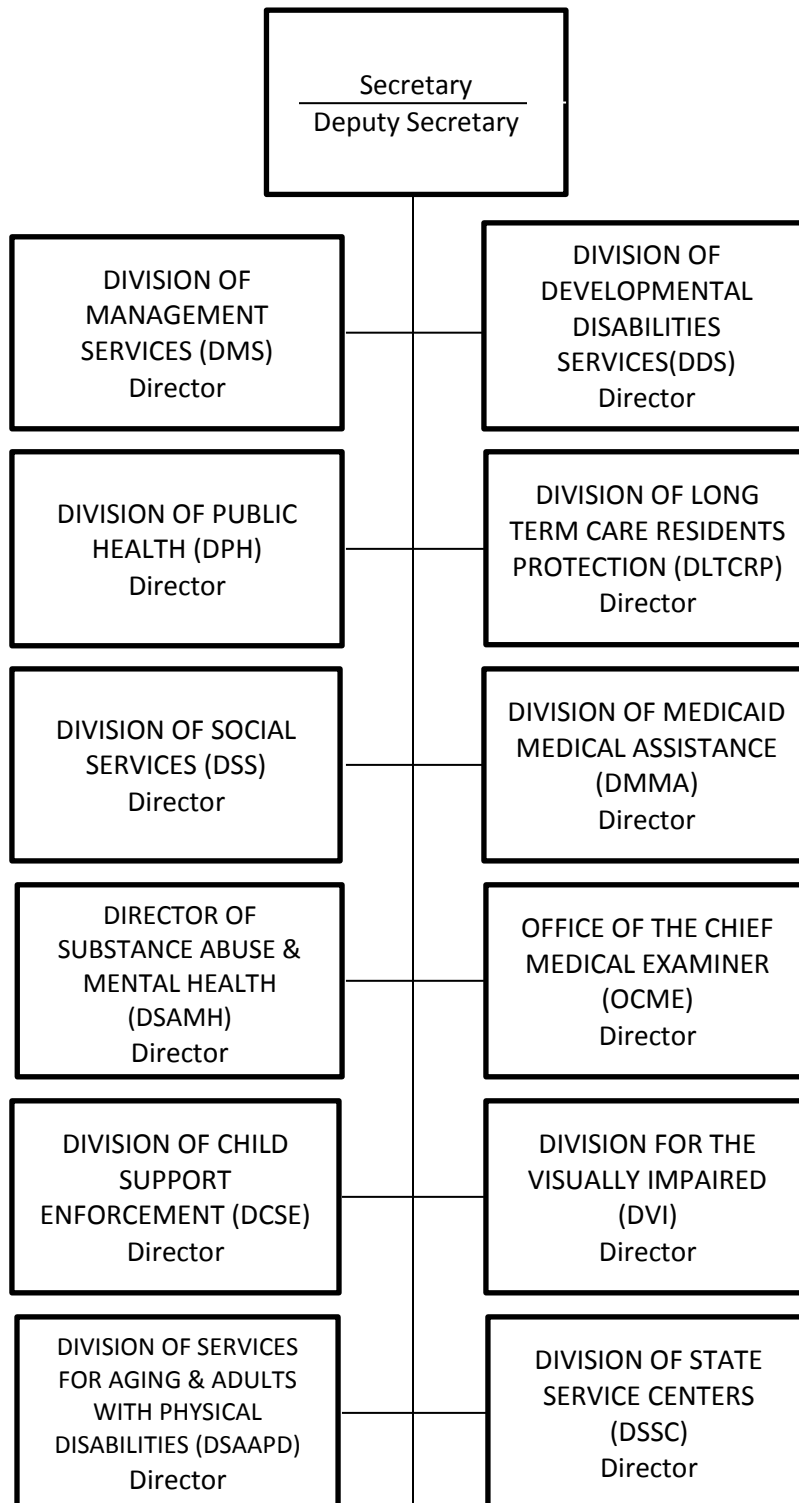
Secretary
Deputy Secretary

DIVISION OF MANAGEMENT SERVICES (DMS)
Director

DIVISION OF DEVELOPMENTAL DISABILITIES SERVICES(DDS)
Director

DIVISION OF PUBLIC HEALTH (DPH)
Director

DIVISION OF LONG TERM CARE RESIDENTS PROTECTION (DLTCRP)
Director

DIVISION OF SOCIAL SERVICES (DSS)
Director

DIVISION OF MEDICAID MEDICAL ASSISTANCE (DMMA)
Director

DIRECTOR OF SUBSTANCE ABUSE & MENTAL HEALTH (DSAMH)
Director

OFFICE OF THE CHIEF MEDICAL EXAMINER (OCME)
Director

DIVISION OF CHILD SUPPORT ENFORCEMENT (DCSE)
Director

DIVISION FOR THE VISUALLY IMPAIRED (DVI)
Director

DIVISION OF SERVICES FOR AGING & ADULTS WITH PHYSICAL DISABILITIES (DSAAPD)
Director

DIVISION OF STATE SERVICE CENTERS (DSSC)
Director